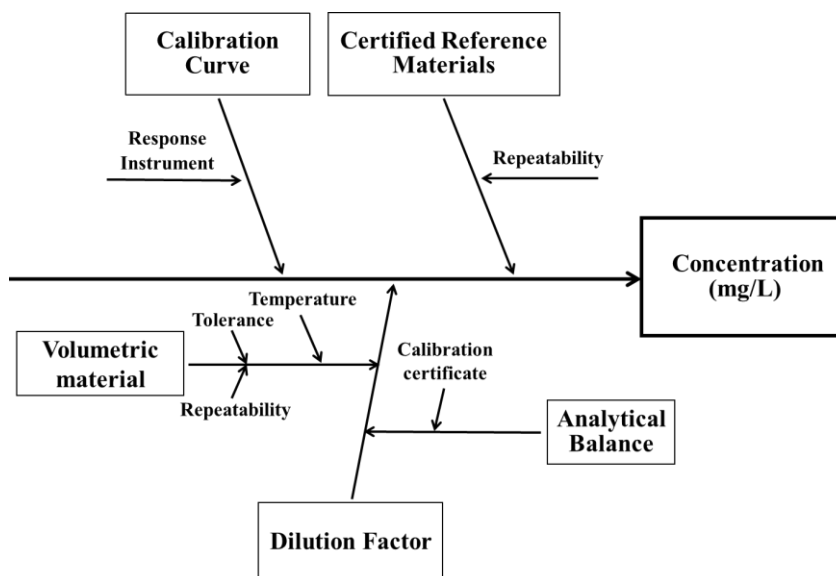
Calibration Curve

Certified Reference Materials

Response Instrument

Repeatability

Concentration (mg/L)

Temperature

Tolerance

Volumetric material

Repeatability

Calibration certificate

Analytical Balance

Dilution Factor